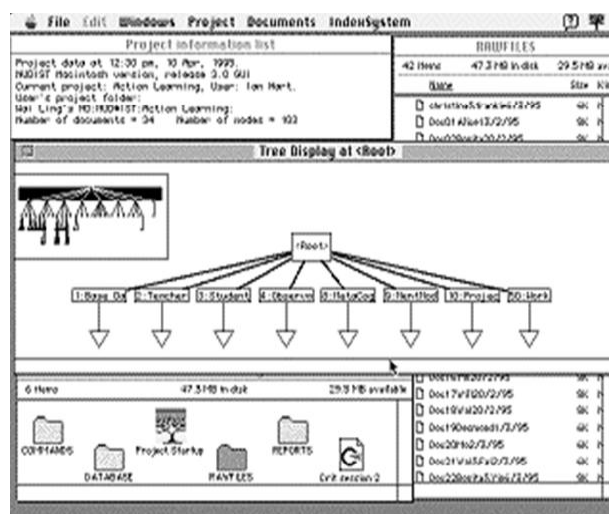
File Edit Windows Project Documents IndexSystem

Project information list

Project data at 12:30 pm, 10 Apr, 1995.
NUDIST Macintosh version, release 3.0 GUI
Current project: Action Learning, User: Ian Hart.
User's project folder:
Wai Ling's HD:NUD•IST:Action Learning:
Number of documents = 34 Number of nodes = 103

RAWFILES

42 items 47.3 MB in disk 29.5 MB av

Name Size Ki

christina5/rankie6/3/95 9K

Doc01Albert3/2/95 9K

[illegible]

Tree Display at <Root>

<Root>

1:Base Da

2:Teacher

3:Student

4:Observ

8:MetaCog

9:NentNod

10:Projec

50:Work

6 items 47.3 MB in disk 29.5 MB available

COMMANDS

DATABASE

Project Startup

RAWFILES

REPORTS

Exit session 2

Doc1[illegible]20/2/95 9K

Doc17vi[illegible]20/2/95 9K

Doc18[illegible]20/2/95 9K

Doc19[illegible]3/95 9K

Doc20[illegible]3/95 9K

Doc21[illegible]3/95 9K

Doc22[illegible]3/95 9K